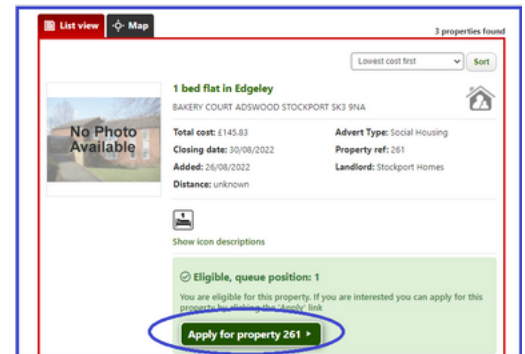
List view

Map

3 properties found

Lowest cost first

Sort

1 bed flat in Edgeley

BAKERY COURT ADSWOOD STOCKPORT SK3 9NA

No Photo Available

Total cost: £145.83

Closing date: 30/08/2022

Added: 26/08/2022

Distance: unknown

Advert Type: Social Housing

Property ref: 261

Landlord: Stockport Homes

Show icon descriptions

Eligible, queue position: 1

You are eligible for this property. If you are interested you can apply for this property by clicking the 'Apply' link

Apply for property 261